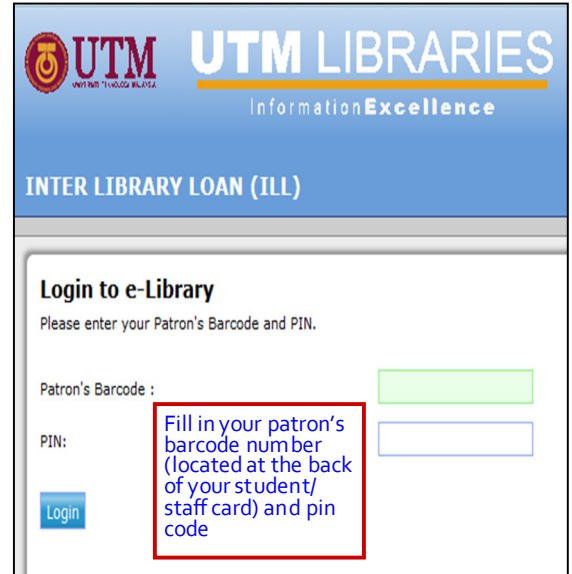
UTM
UNIVERSITI TEKNOLOGI MALAYSIA
UTM LIBRARIES
InformationExcellence

INTER LIBRARY LOAN (ILL)

Login to e-Library
Please enter your Patron's Barcode and PIN.

Patron's Barcode :

PIN:

Login

Fill in your patron's barcode number (located at the back of your student/ staff card) and pin code